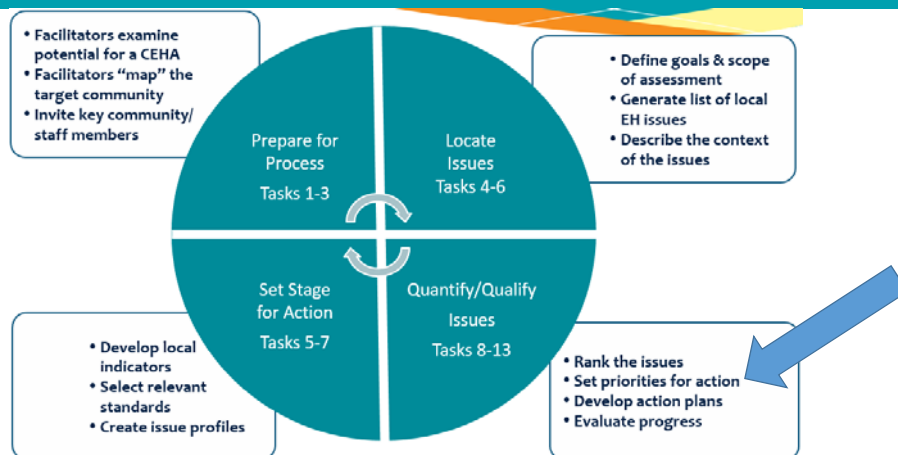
• Facilitators examine potential for a CEHA
• Facilitators "map" the target community
• Invite key community/ staff members

Prepare for Process
Tasks 1-3

Locate Issues
Tasks 4-6

• Define goals & scope of assessment
• Generate list of local EH issues
• Describe the context of the issues

Set Stage for Action
Tasks 5-7

Quantify/Qualify Issues
Tasks 8-13

• Develop local indicators
• Select relevant standards
• Create issue profiles

• Rank the issues
• Set priorities for action
• Develop action plans
• Evaluate progress